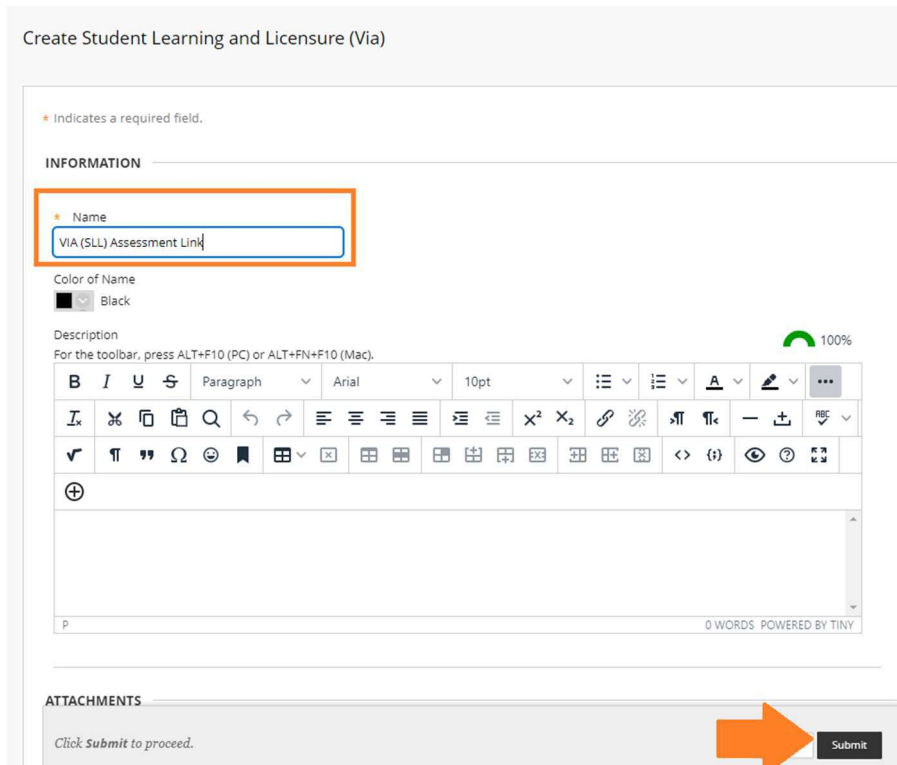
Create Student Learning and Licensure (Via)

* Indicates a required field.

INFORMATION

* Name

VIA (SLL) Assessment Link

Color of Name

Black

Description

For the toolbar, press ALT+F10 (PC) or ALT+FN+F10 (Mac).

100%

B I U S Paragraph Arial 10pt A ...

$X^2$ $X_2$

Ω

P

0 WORDS POWERED BY TINY

ATTACHMENTS

Click **Submit** to proceed.

Submit